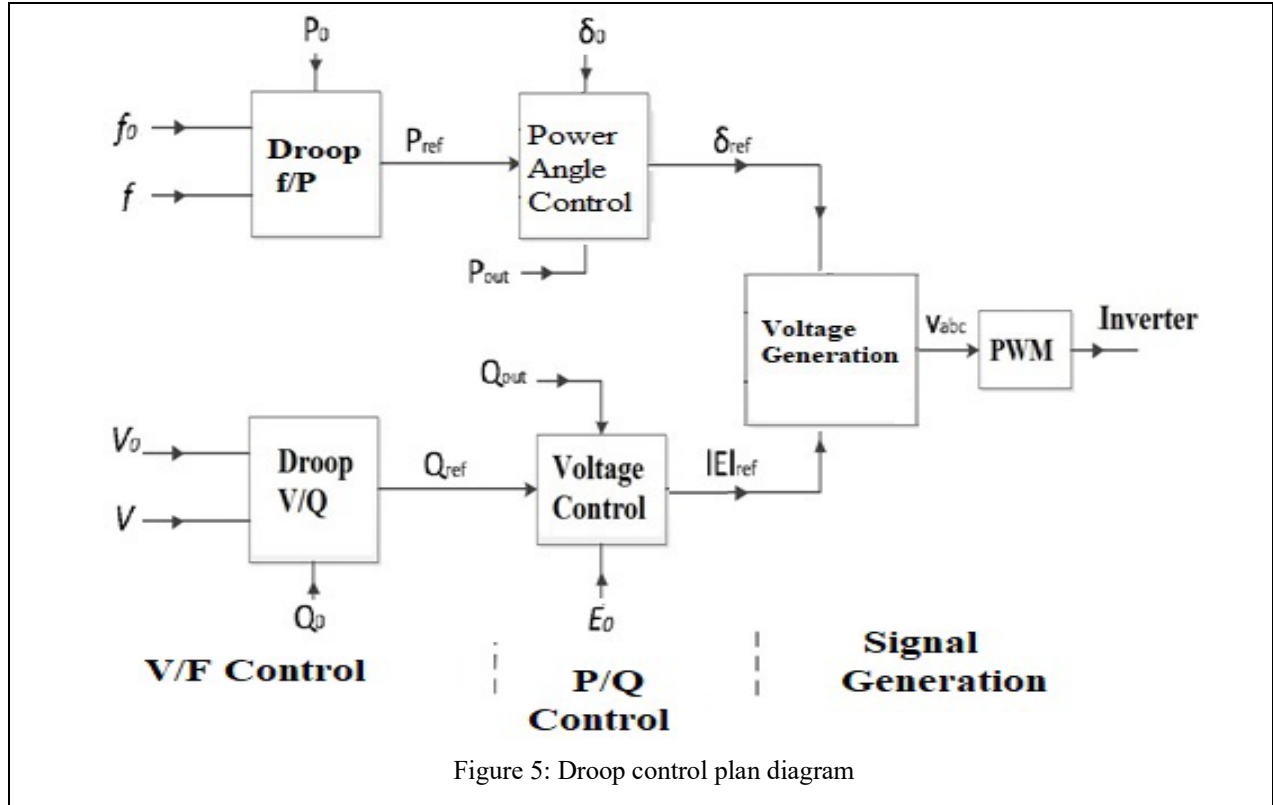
$P_0$

$f_0$

$f$

Droop f/P

$P_{ref}$

$\delta_0$

Power Angle Control

$\delta_{ref}$

$P_{out}$

Voltage Generation

$v_{abc}$

PWM

Inverter

$Q_{out}$

$V_0$

$V$

Droop V/Q

$Q_{ref}$

Voltage Control

$|E|_{ref}$

$Q_0$

$E_0$

V/F Control

P/Q Control

Signal Generation

Figure 5: Droop control plan diagram